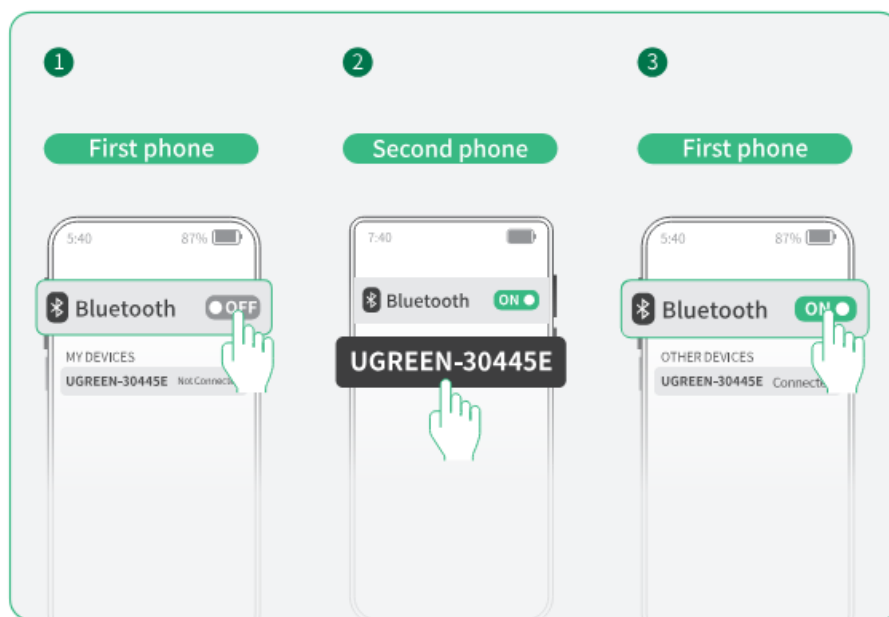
1

First phone

5:40 87%

Bluetooth OFF

MY DEVICES

UGREEN-30445E Not Connecte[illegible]

2

Second phone

7:40

Bluetooth ON

UGREEN-30445E

3

First phone

5:40 87%

Bluetooth ON

OTHER DEVICES

UGREEN-30445E Connecte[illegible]